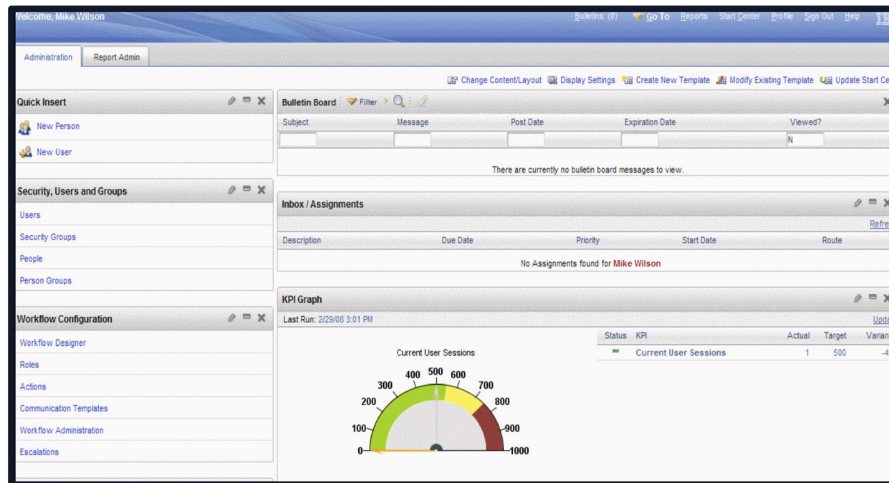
Welcome, Mike Wilson

Bulletins: (0) Go To Reports Start Center Profile Sign Out Help

Administration Report Admin

Change Content/Layout Display Settings Create New Template Modify Existing Template Update Start Ce

Quick Insert

New Person

New User

Security, Users and Groups

Users

Security Groups

People

Person Groups

Workflow Configuration

Workflow Designer

Roles

Actions

Communication Templates

Workflow Administration

Escalations

Bulletin Board Filter

| Subject | Message | Post Date | Expiration Date | Viewed? |
|---|---|---|---|---|
| | | | | N |

There are currently no bulletin board messages to view.

Inbox / Assignments

Refre

| Description | Due Date | Priority | Start Date | Route |
|---|---|---|---|---|

No Assignments found for Mike Wilson

KPI Graph

Last Run: 2/29/08 3:01 PM

Upd

Current User Sessions

0 100 200 300 400 500 600 700 800 900 1000

| Status | KPI | Actual | Target | Varian |
|---|---|---|---|---|
| | Current User Sessions | 1 | 500 | -4 |